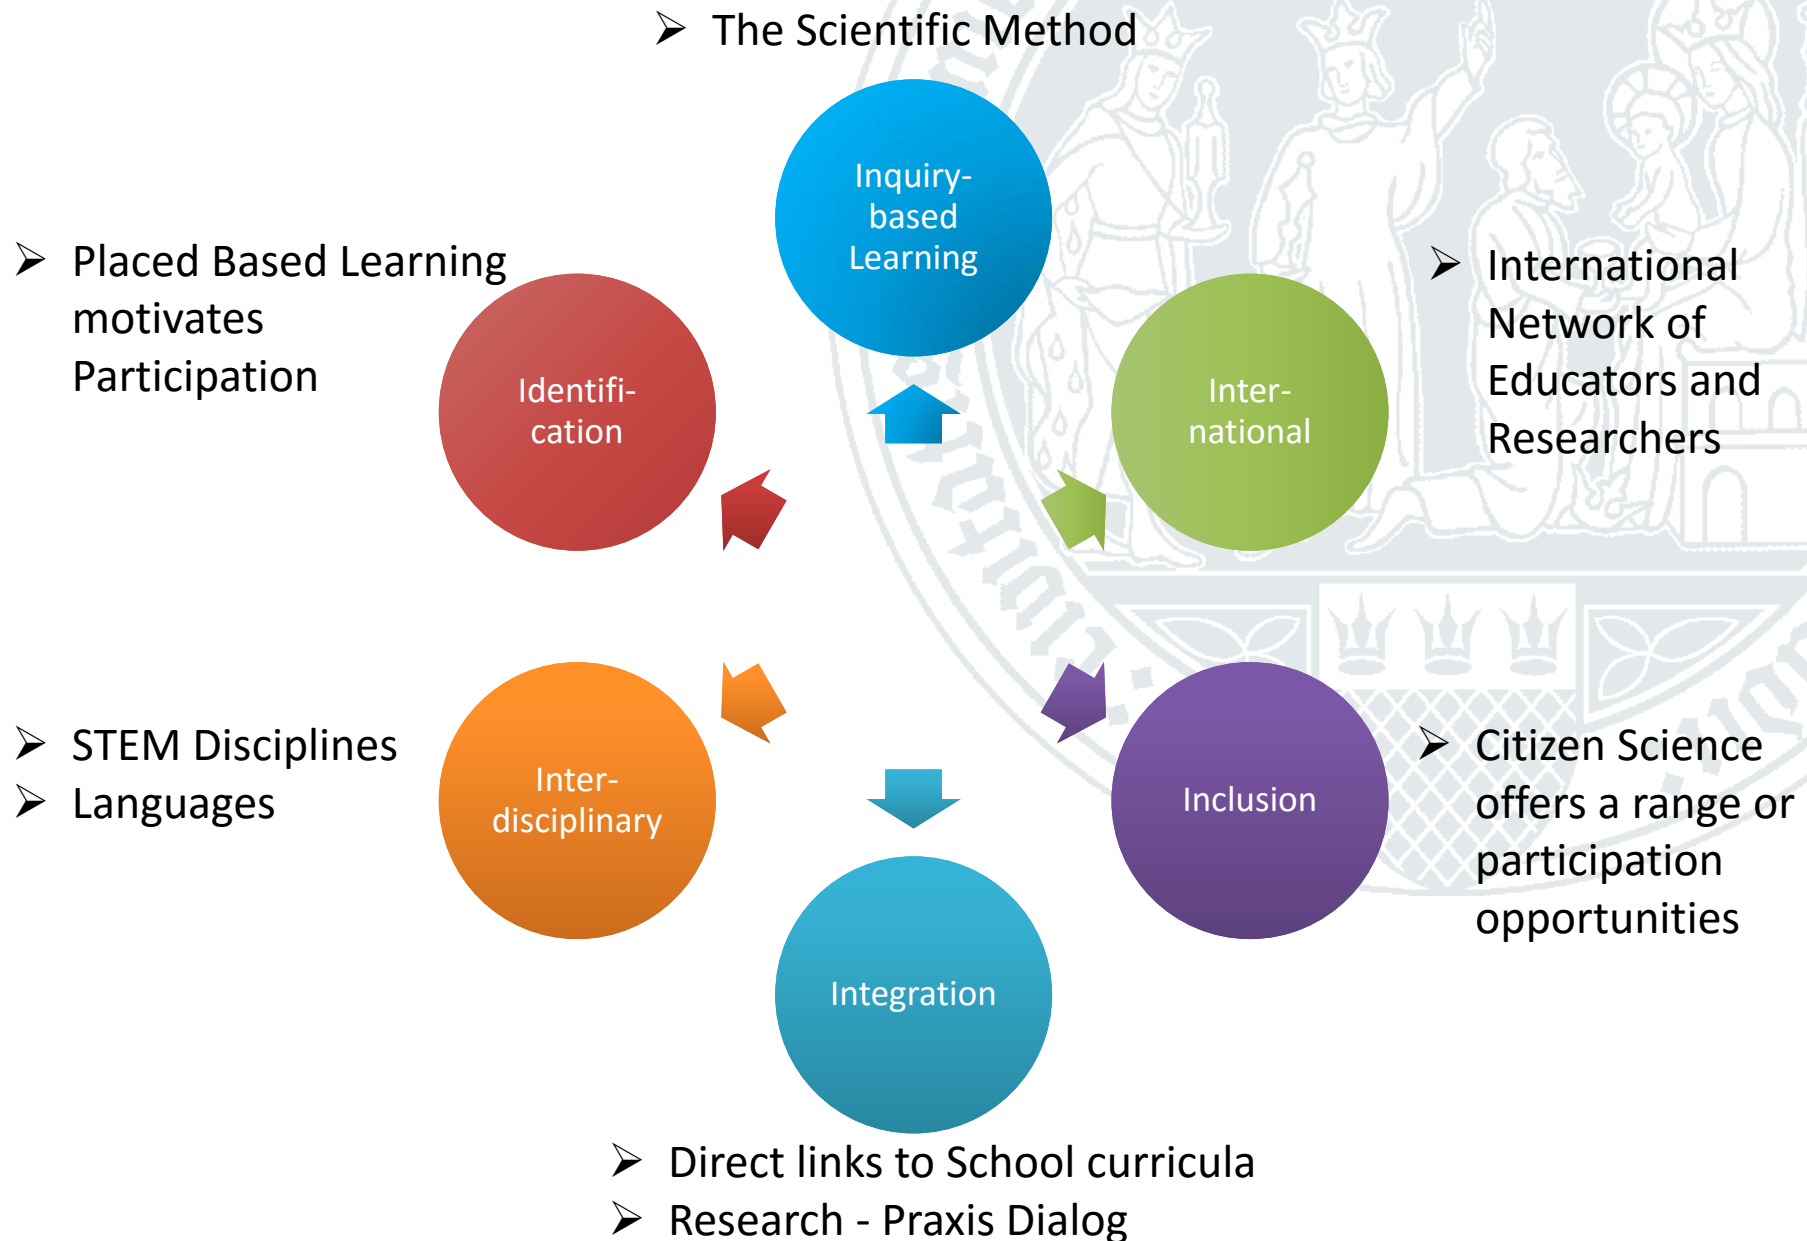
➢ The Scientific Method

Inquiry-based Learning

➢ Placed Based Learning motivates Participation

Identification

Inter-national

➢ International Network of Educators and Researchers

➢ STEM Disciplines
➢ Languages

Inter-disciplinary

Inclusion

➢ Citizen Science offers a range or participation opportunities

Integration

➢ Direct links to School curricula
➢ Research - Praxis Dialog